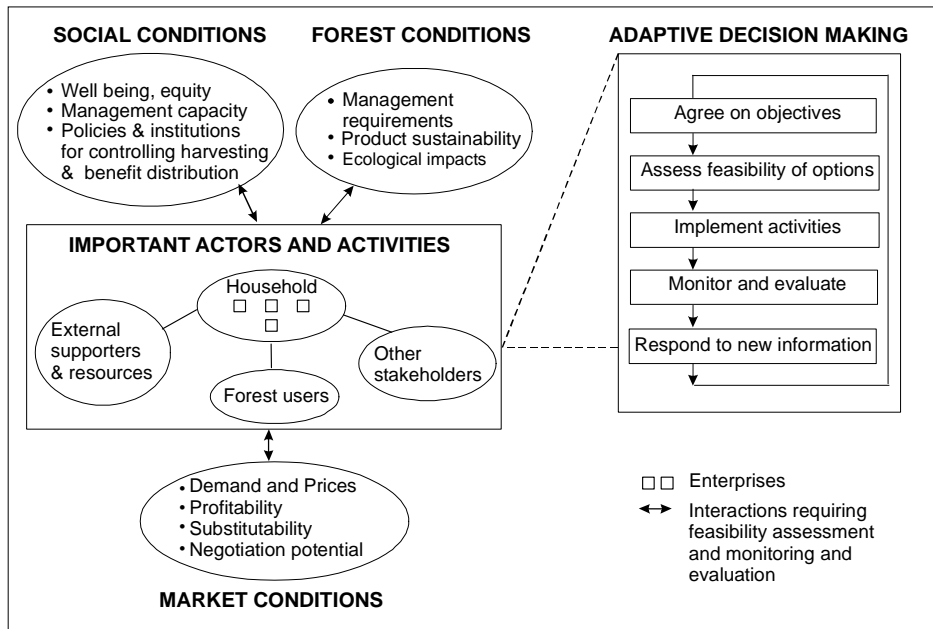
SOCIAL CONDITIONS

• Well being, equity
• Management capacity
• Policies & institutions for controlling harvesting & benefit distribution

FOREST CONDITIONS

• Management requirements
• Product sustainability
• Ecological impacts

ADAPTIVE DECISION MAKING

Agree on objectives

Assess feasibility of options

Implement activities

Monitor and evaluate

Respond to new information

IMPORTANT ACTORS AND ACTIVITIES

Household

External supporters & resources

Other stakeholders

Forest users

• Demand and Prices
• Profitability
• Substitutability
• Negotiation potential

MARKET CONDITIONS

□□ Enterprises

↔ Interactions requiring feasibility assessment and monitoring and evaluation